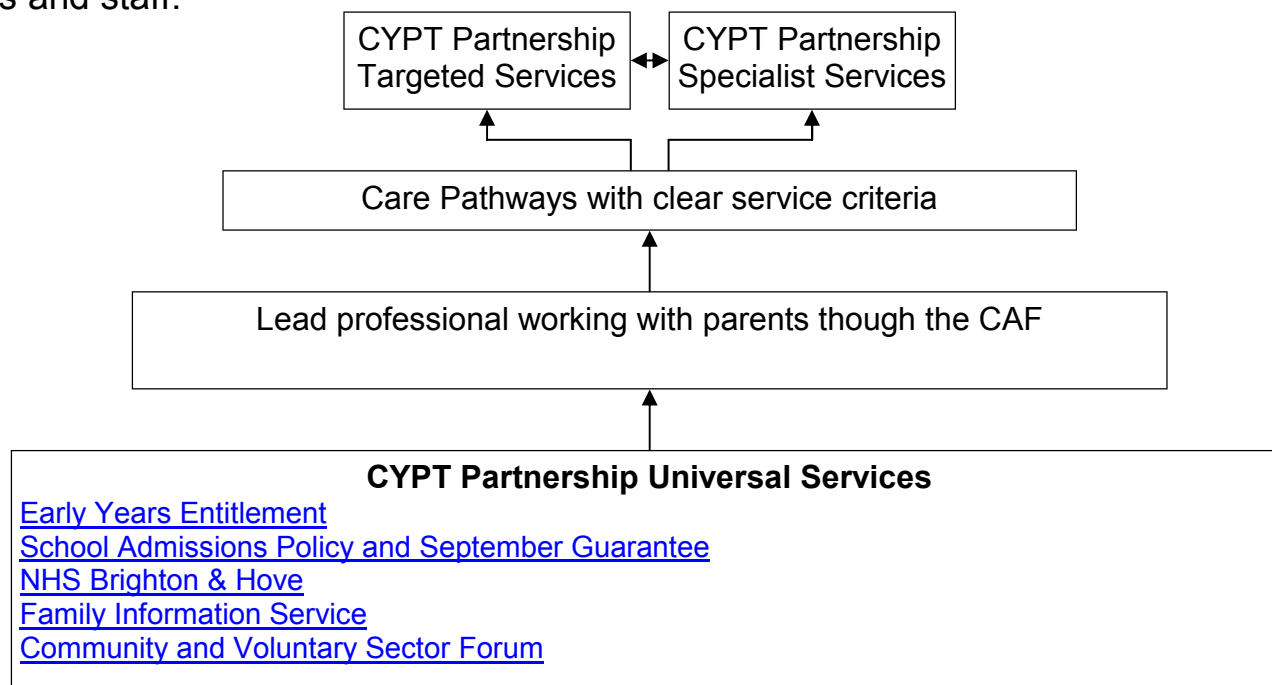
s and staff.

CYPT Partnership Targeted Services

CYPT Partnership Specialist Services

Care Pathways with clear service criteria

Lead professional working with parents though the CAF

**CYPT Partnership Universal Services**

Early Years Entitlement
School Admissions Policy and September Guarantee
NHS Brighton & Hove
Family Information Service
Community and Voluntary Sector Forum